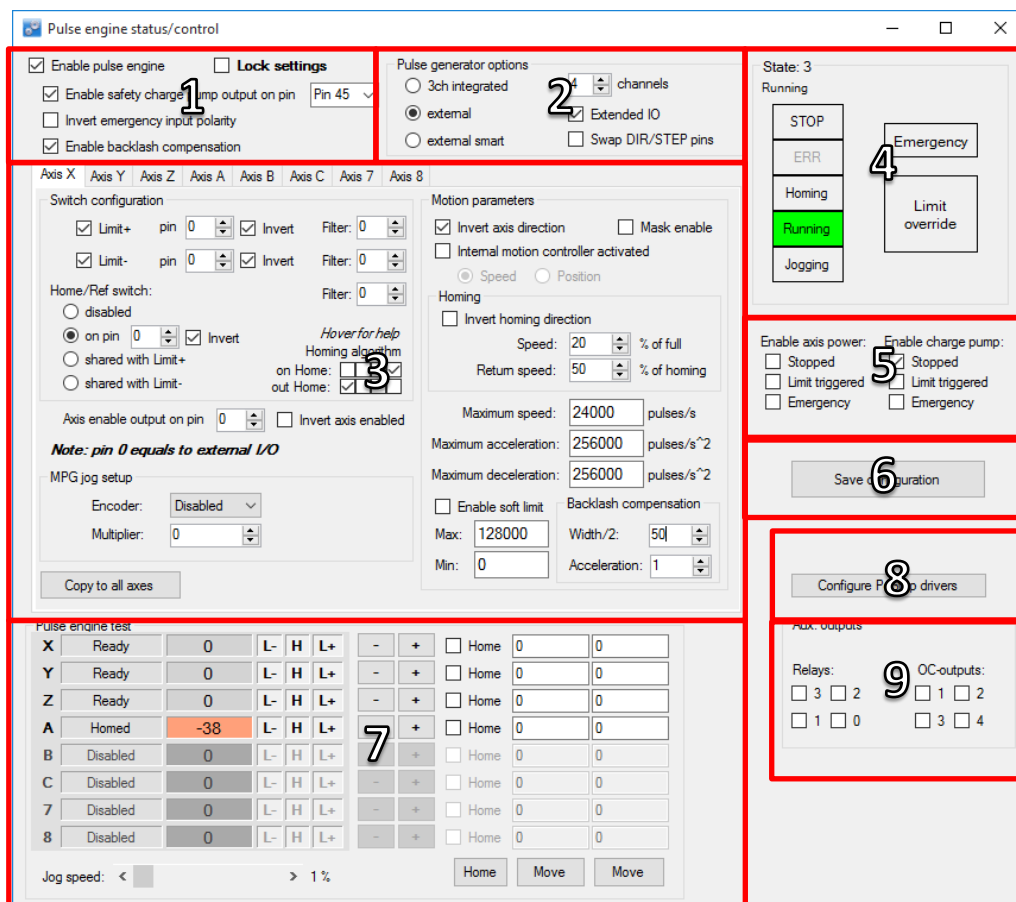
Pulse engine status/control

1
Enable pulse engine
Lock settings
Enable safety charge pump output on pin
Pin 45
Invert emergency input polarity
Enable backlash compensation

Pulse generator options
2
3ch integrated
external
external smart
4
channels
Extended IO
Swap DIR/STEP pins

State: 3
Running
STOP
ERR
Homing
Running
Jogging
Emergency
Limit override
4

Axis X | Axis Y | Axis Z | Axis A | Axis B | Axis C | Axis 7 | Axis 8

Switch configuration
Limit+ pin 0 Invert Filter: 0
Limit- pin 0 Invert Filter: 0
Home/Ref switch:
Filter: 0
disabled
on pin 0 Invert
shared with Limit+
shared with Limit-
Hover for help
Homing algorithm
on Home:
out Home:
3
Axis enable output on pin 0
Invert axis enabled
Note: pin 0 equals to external I/O
MPG jog setup
Encoder: Disabled
Multiplier: 0
Copy to all axes

Motion parameters
Invert axis direction
Mask enable
Internal motion controller activated
Speed
Position
Homing
Invert homing direction
Speed: 20 % of full
Return speed: 50 % of homing
Maximum speed: 24000 pulses/s
Maximum acceleration: 256000 pulses/s^2
Maximum deceleration: 256000 pulses/s^2
Enable soft limit
Max: 128000
Min: 0
Backlash compensation
Width/2: 50
Acceleration: 1

Enable axis power:
Stopped
Limit triggered
Emergency
Enable charge pump:
Stopped
Limit triggered
Emergency
5

Save configuration
6

Configure Pulse drivers
8

Pulse engine test
X Ready 0 L- H L+ - + Home 0 0
Y Ready 0 L- H L+ - + Home 0 0
Z Ready 0 L- H L+ - + Home 0 0
A Homed -38 L- H L+ - + Home 0 0
B Disabled 0 L- H L+ - + Home 0 0
C Disabled 0 L- H L+ - + Home 0 0
7 Disabled 0 L- H L+ - + Home 0 0
8 Disabled 0 L- H L+ - + Home 0 0
7
Jog speed: 1 %
Home
Move
Move

Aux. outputs
Relays:
3 2
1 0
OC-outputs:
1 2
3 4
9